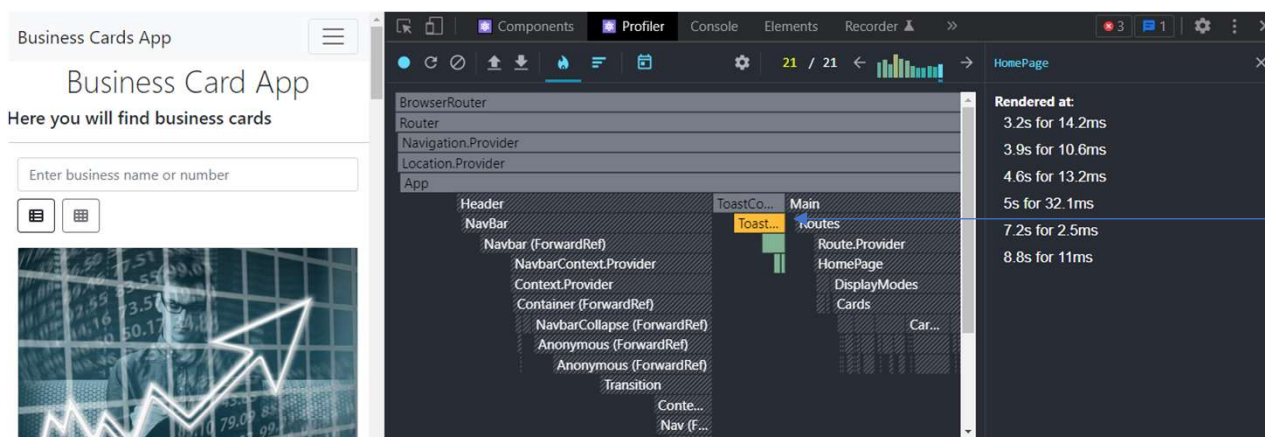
Business Cards App

Business Card App

Here you will find business cards

Enter business name or number

Components Profiler Console Elements Recorder »

3 1

21 / 21

HomePage

BrowserRouter
Router
Navigation.Provider
Location.Provider
App
Header
ToastCo...
Main
NavBar
Toast...
Routes
Navbar (ForwardRef)
Route.Provider
NavbarContext.Provider
HomePage
Context.Provider
DisplayModes
Container (ForwardRef)
Cards
NavbarCollapse (ForwardRef)
Car...
Anonymous (ForwardRef)
Anonymous (ForwardRef)
Transition
Conte...
Nav (F...

Rendered at:
3.2s for 14.2ms
3.9s for 10.6ms
4.6s for 13.2ms
5s for 32.1ms
7.2s for 2.5ms
8.8s for 11ms